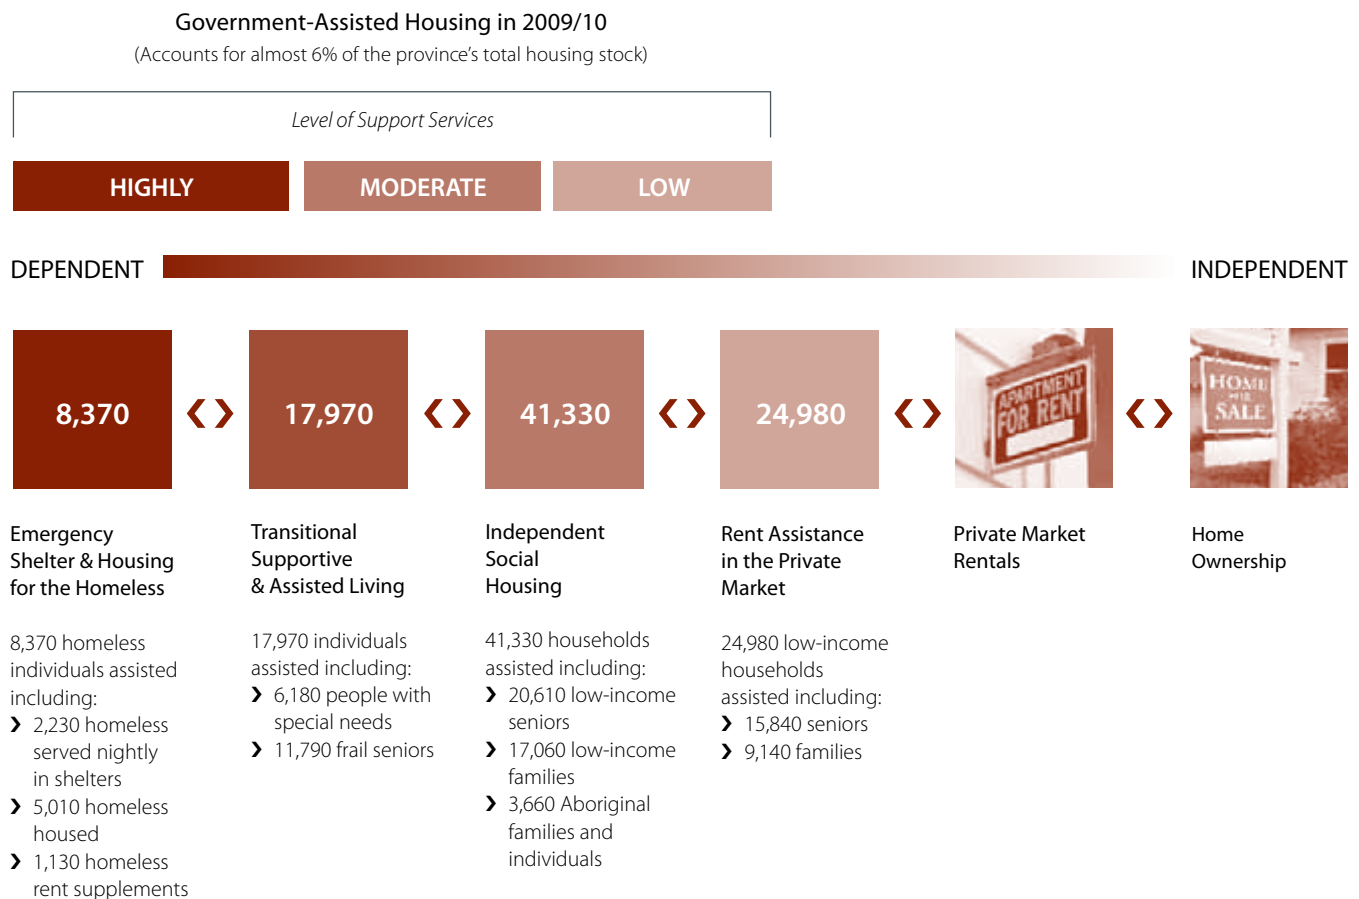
Government-Assisted Housing in 2009/10
(Accounts for almost 6% of the province's total housing stock)

Level of Support Services

HIGHLY

MODERATE

LOW

DEPENDENT

INDEPENDENT

8,370

17,970

41,330

24,980

APARTMENT FOR RENT

HOME FOR SALE

Emergency Shelter & Housing for the Homeless

8,370 homeless individuals assisted including:
› 2,230 homeless served nightly in shelters
› 5,010 homeless housed
› 1,130 homeless rent supplements

Transitional Supportive & Assisted Living

17,970 individuals assisted including:
› 6,180 people with special needs
› 11,790 frail seniors

Independent Social Housing

41,330 households assisted including:
› 20,610 low-income seniors
› 17,060 low-income families
› 3,660 Aboriginal families and individuals

Rent Assistance in the Private Market

24,980 low-income households assisted including:
› 15,840 seniors
› 9,140 families

Private Market Rentals

Home Ownership